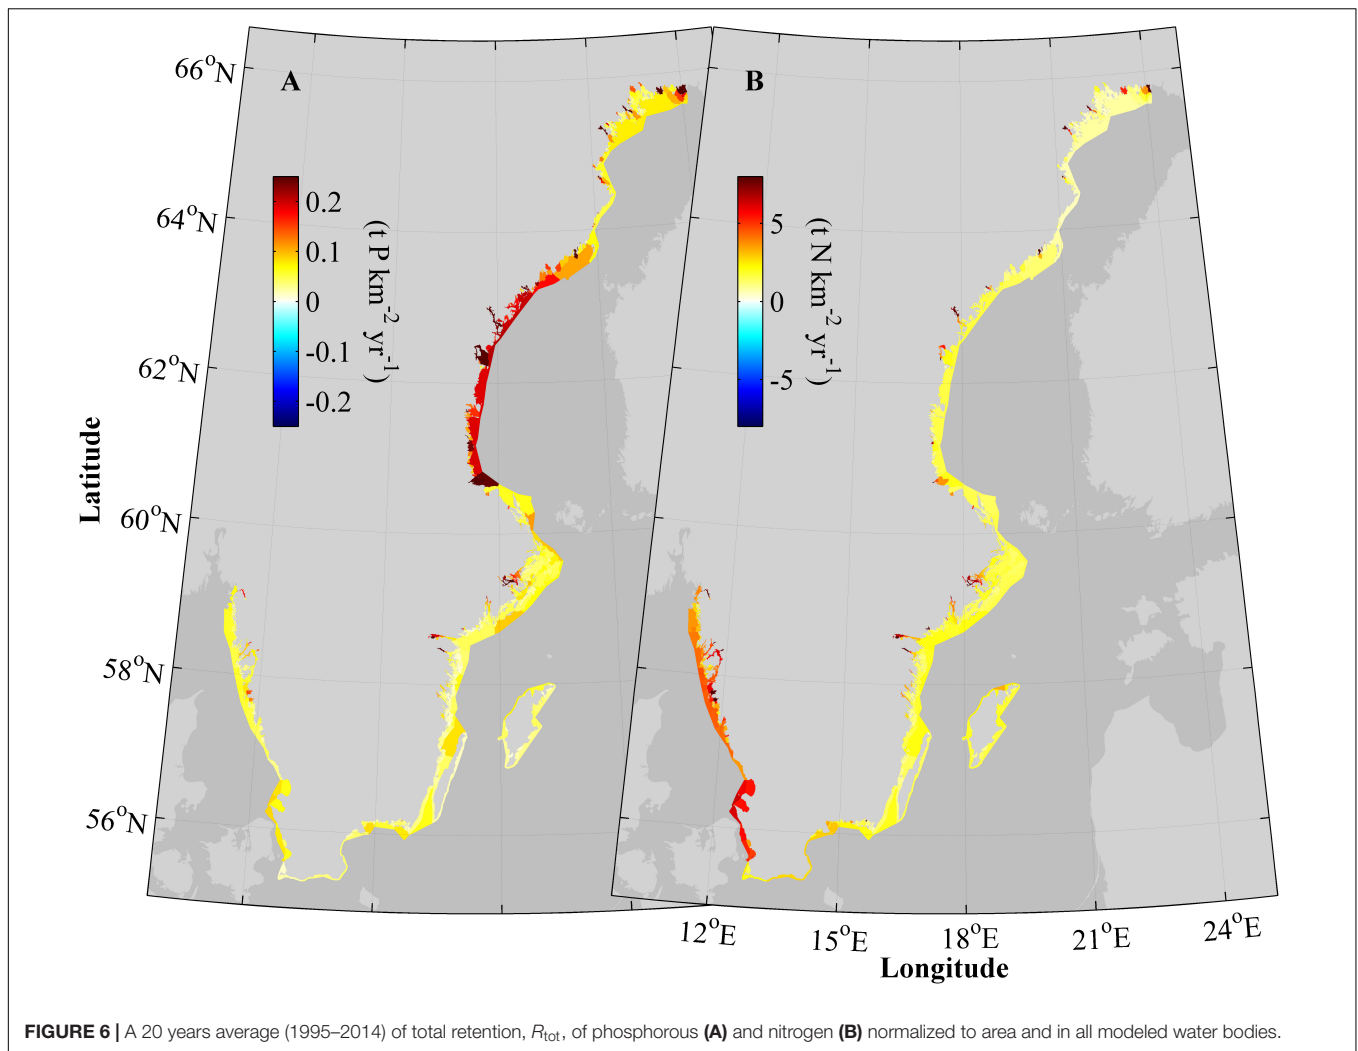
A

B

$66^oN$

$64^oN$

$62^oN$

$60^oN$

$58^oN$

$56^oN$

Latitude

0.2

0.1

0

-0.1

-0.2

(t P km$^{-2}$ yr$^{-1}$)

5

0

-5

(t N km$^{-2}$ yr$^{-1}$)

$12^oE$ $15^oE$ $18^oE$ $21^oE$ $24^oE$

Longitude

**FIGURE 6 |** A 20 years average (1995–2014) of total retention, $R_{tot}$, of phosphorous **(A)** and nitrogen **(B)** normalized to area and in all modeled water bodies.